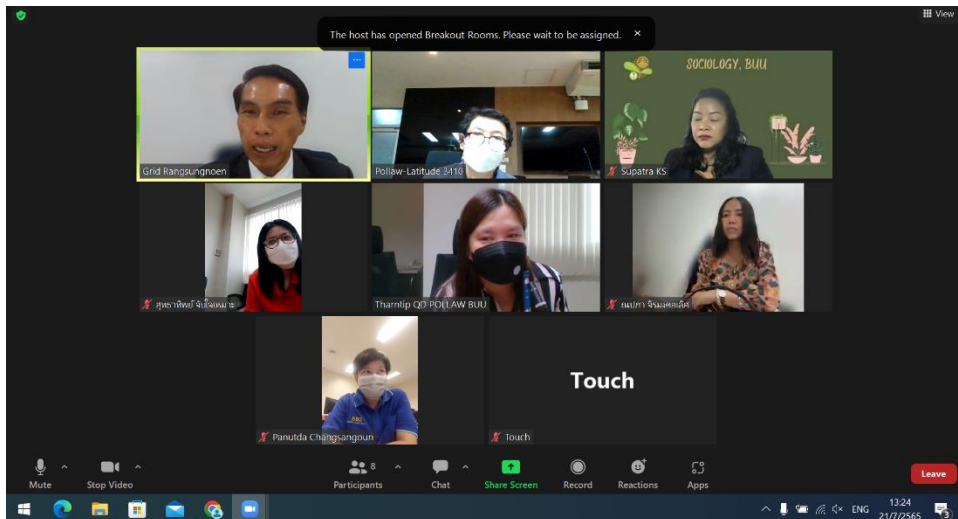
View

The host has opened Breakout Rooms. Please wait to be assigned. ×

SOCIOLOGY, BUU

Grid Rangsungnoen

Pollaw-Latitude 3410

Supatra KS

สุทธาทิพย์ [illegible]

Thamlip QD POLLAW BUU

ณปภา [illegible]

Touch

Panutda Changsangoun

Touch

Mute

Stop Video

8

Participants

Chat

Share Screen

Record

Reactions

Apps

Leave

ENG

13:24

21/7/2565